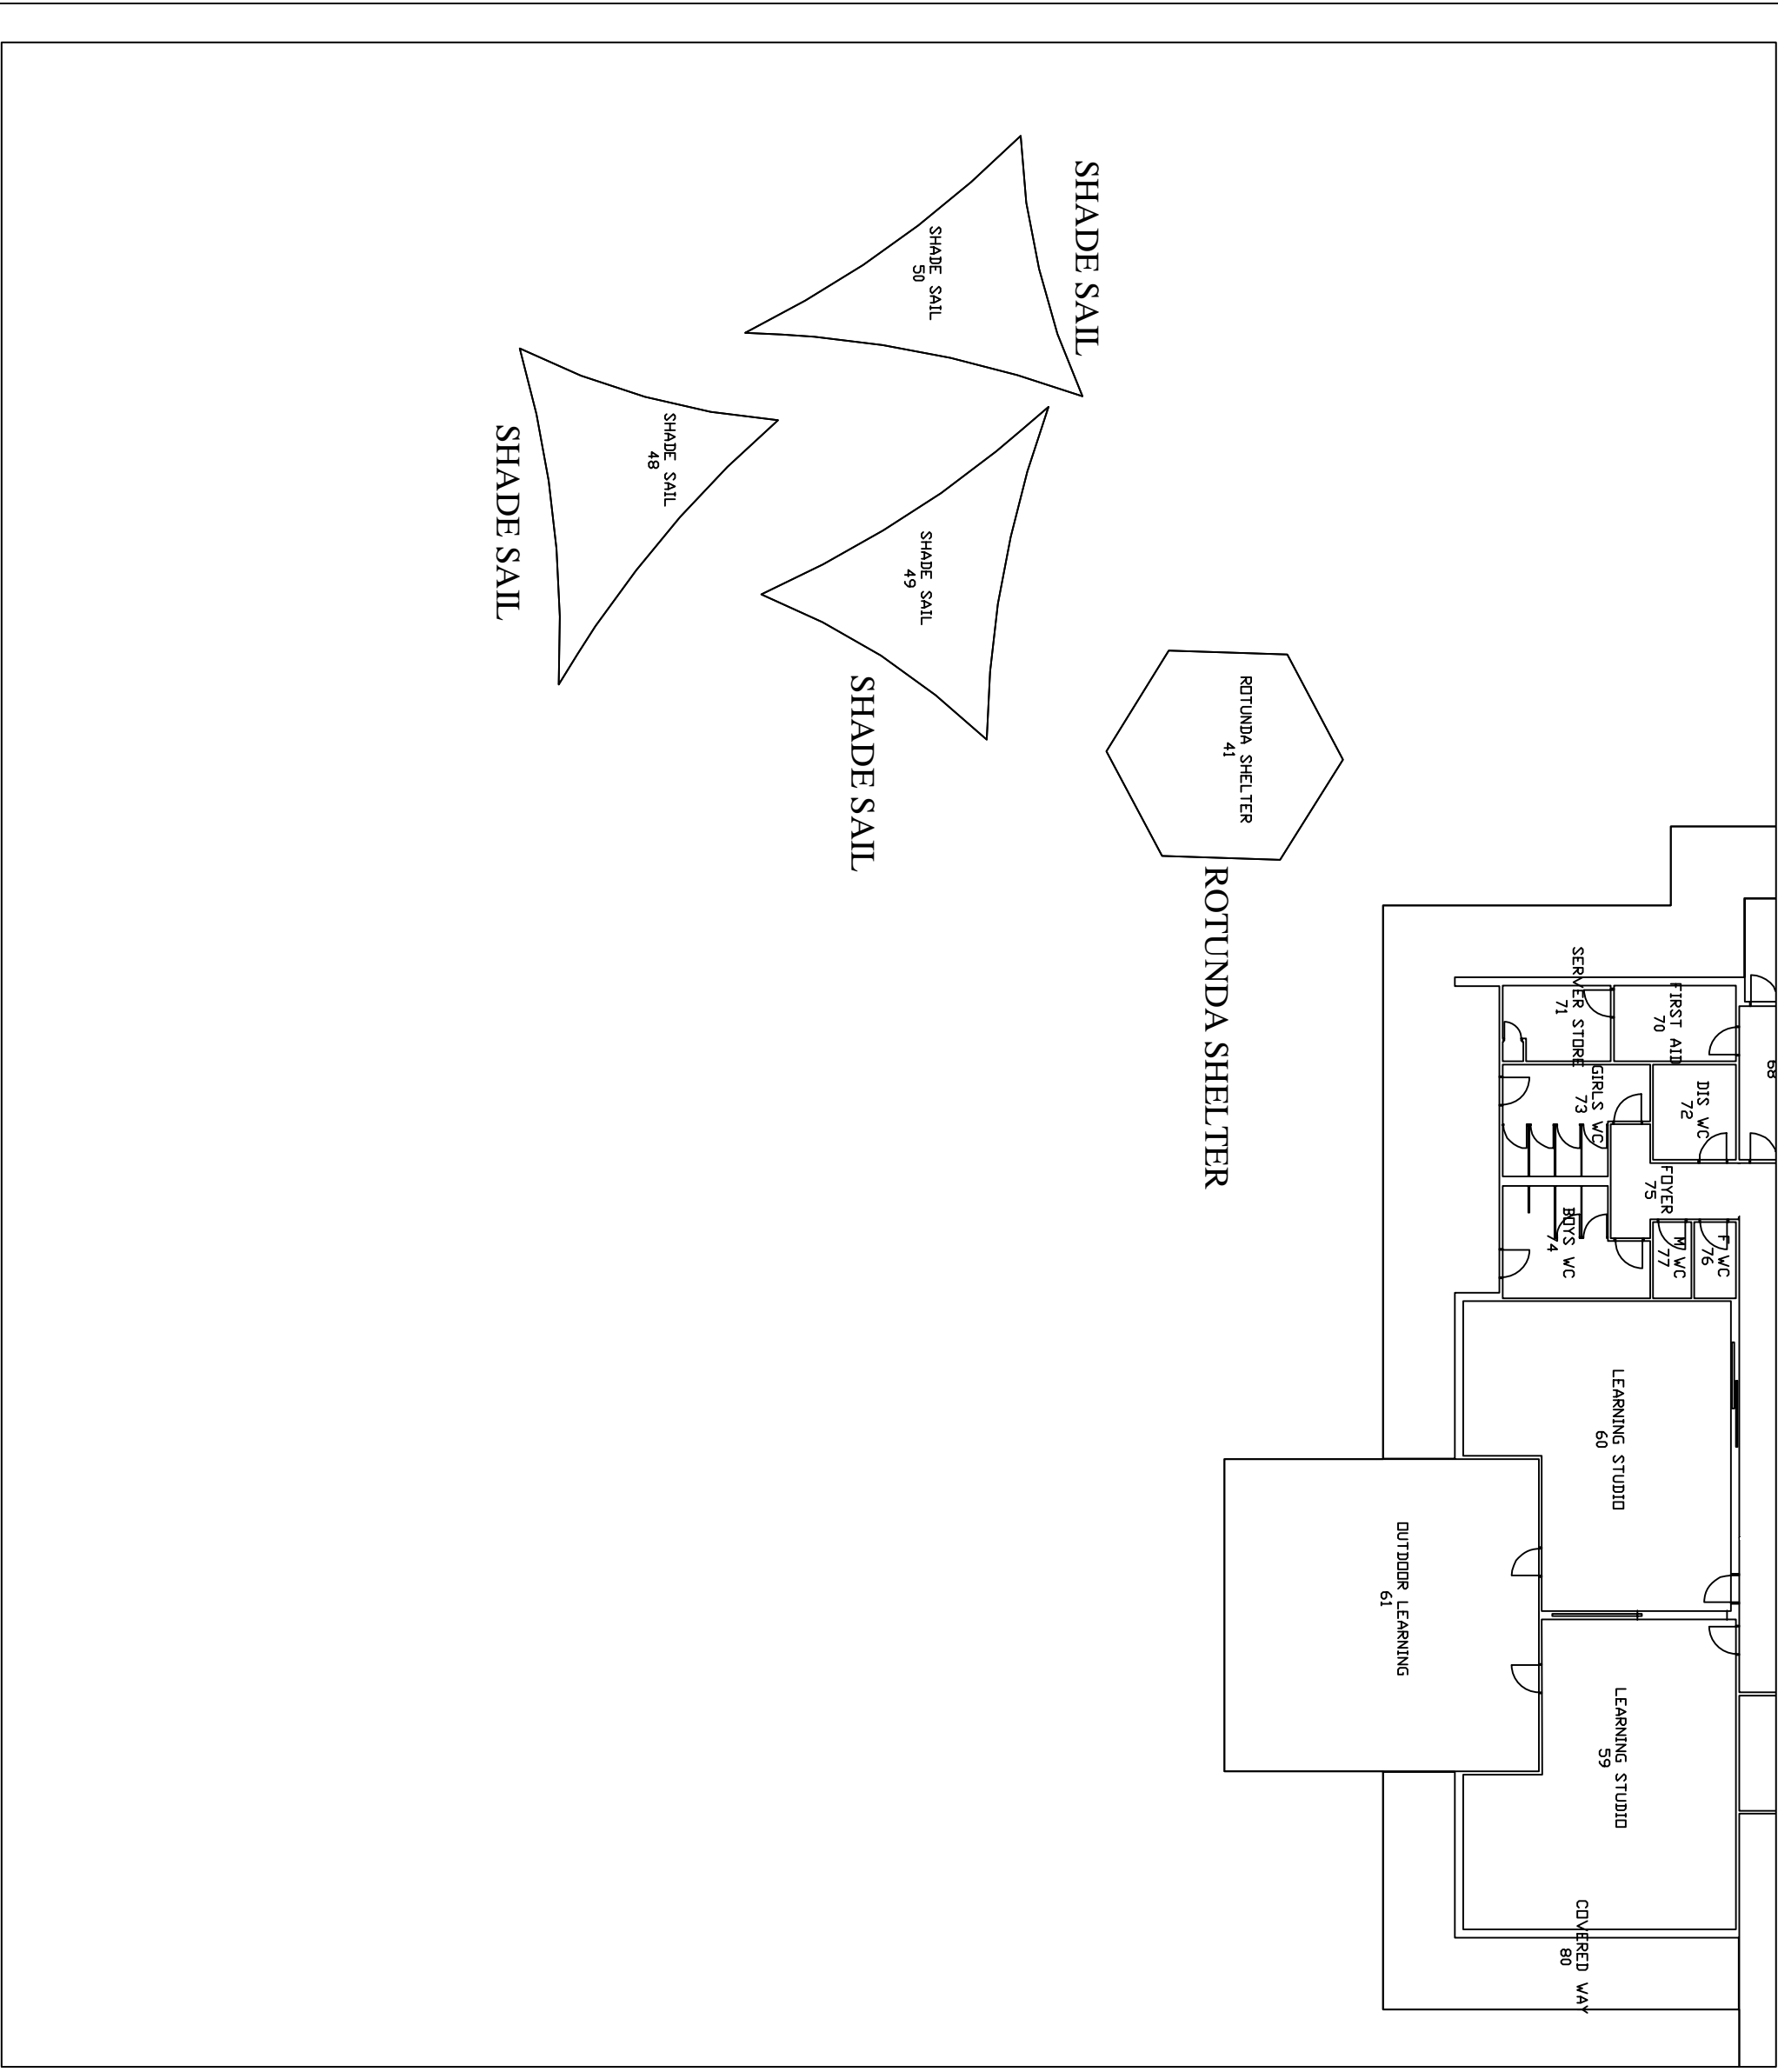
SHADE SAIL

SHADE SAIL
50

SHADE SAIL
48

SHADE SAIL

SHADE SAIL
49

SHADE SAIL

ROTUNDA SHELTER
41

ROTUNDA SHELTER

SERVER STORE
71

FIRST AID
70

68

GIRLS WC
73

DIS WC
72

FOYER
75

BOYS WC
74

M WC
77

F WC
76

LEARNING STUDIO
60

OUTDOOR LEARNING
61

LEARNING STUDIO
59

COVERED WAY
80